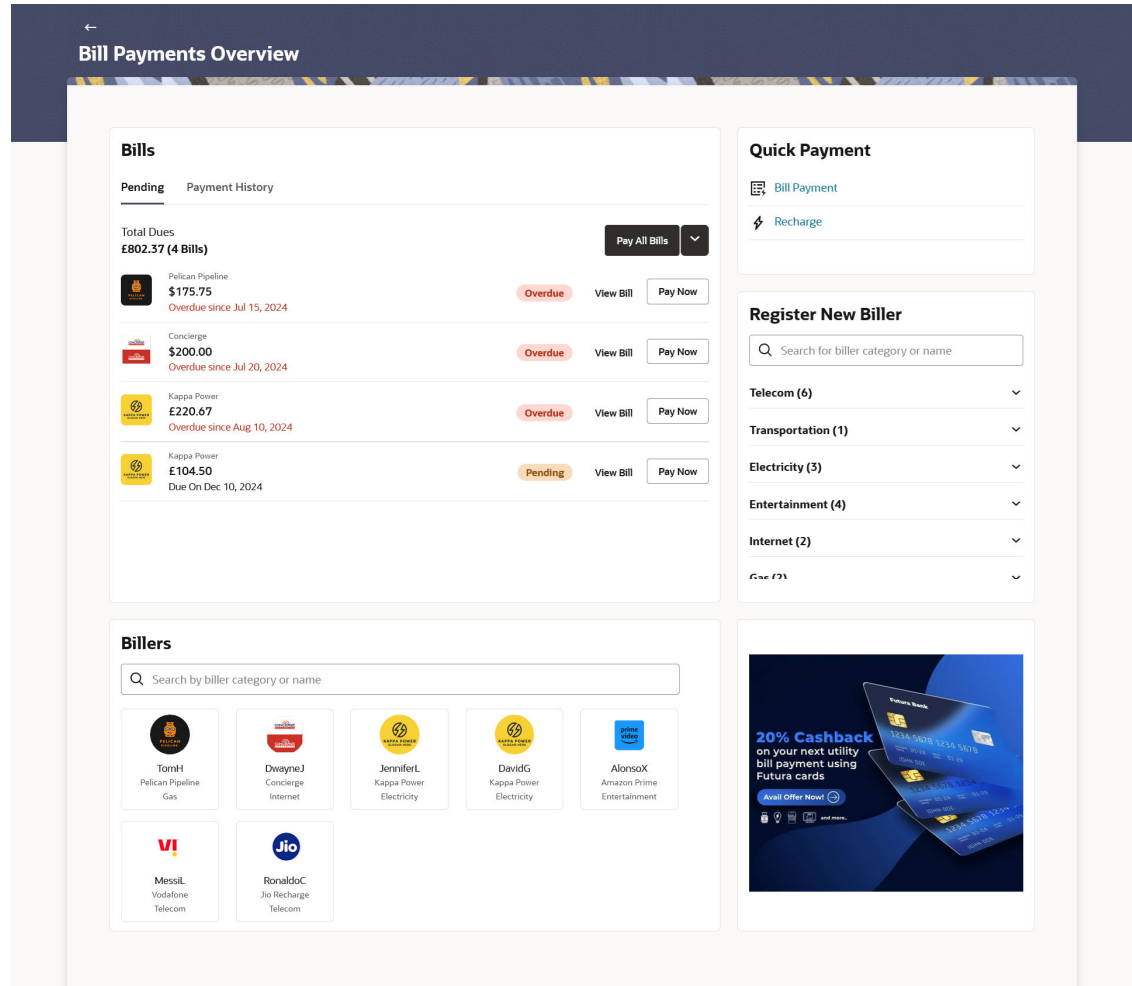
←
Bill Payments Overview

Bills

Pending Payment History

Total Dues
£802.37 (4 Bills)

Pay All Bills

PELICAN
Pelican Pipeline
$175.75
Overdue since Jul 15, 2024
Overdue View Bill Pay Now

Concierge
$200.00
Overdue since Jul 20, 2024
Overdue View Bill Pay Now

KAPPA POWER
Kappa Power
£220.67
Overdue since Aug 10, 2024
Overdue View Bill Pay Now

KAPPA POWER
Kappa Power
£104.50
Due On Dec 10, 2024
Pending View Bill Pay Now

Quick Payment

Bill Payment

Recharge

Register New Biller

Search for biller category or name

Telecom (6)

Transportation (1)

Electricity (3)

Entertainment (4)

Internet (2)

Gas (2)

Billers

Search by biller category or name

TomH
Pelican Pipeline
Gas

DwayneJ
Concierge
Internet

JenniferL
Kappa Power
Electricity

DavidG
Kappa Power
Electricity

prime video
AlonsoX
Amazon Prime
Entertainment

Vi
MessiL
Vodafone
Telecom

Jio
RonaldoC
Jio Recharge
Telecom

Futura Bank
20% Cashback
on your next utility bill payment using Futura cards
Avail Offer Now!
and more..
1234 5678 1234 5678